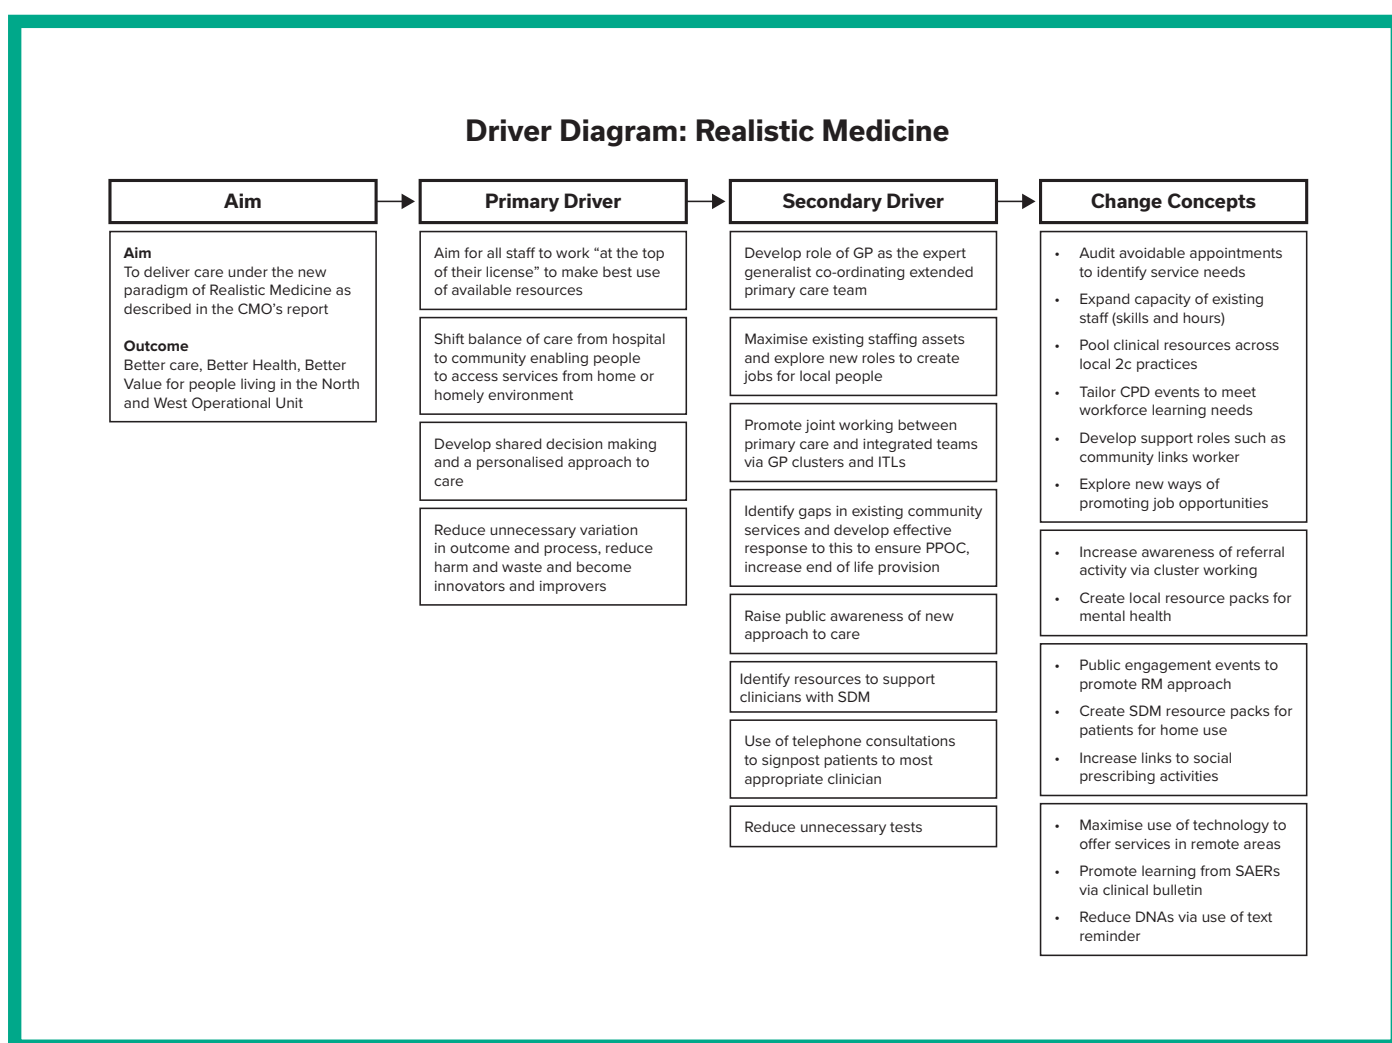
Driver Diagram: Realistic Medicine

Aim

Primary Driver

Secondary Driver

Change Concepts

Aim
To deliver care under the new paradigm of Realistic Medicine as described in the CMO's report

Outcome
Better care, Better Health, Better Value for people living in the North and West Operational Unit

Aim for all staff to work "at the top of their license" to make best use of available resources

Shift balance of care from hospital to community enabling people to access services from home or homely environment

Develop shared decision making and a personalised approach to care

Reduce unnecessary variation in outcome and process, reduce harm and waste and become innovators and improvers

Develop role of GP as the expert generalist co-ordinating extended primary care team

Maximise existing staffing assets and explore new roles to create jobs for local people

Promote joint working between primary care and integrated teams via GP clusters and ITLs

Identify gaps in existing community services and develop effective response to this to ensure PPOC, increase end of life provision

Raise public awareness of new approach to care

Identify resources to support clinicians with SDM

Use of telephone consultations to signpost patients to most appropriate clinician

Reduce unnecessary tests

- Audit avoidable appointments to identify service needs
- Expand capacity of existing staff (skills and hours)
- Pool clinical resources across local 2c practices
- Tailor CPD events to meet workforce learning needs
- Develop support roles such as community links worker
- Explore new ways of promoting job opportunities

- Increase awareness of referral activity via cluster working
- Create local resource packs for mental health

- Public engagement events to promote RM approach
- Create SDM resource packs for patients for home use
- Increase links to social prescribing activities

- Maximise use of technology to offer services in remote areas
- Promote learning from SAERs via clinical bulletin
- Reduce DNAs via use of text reminder